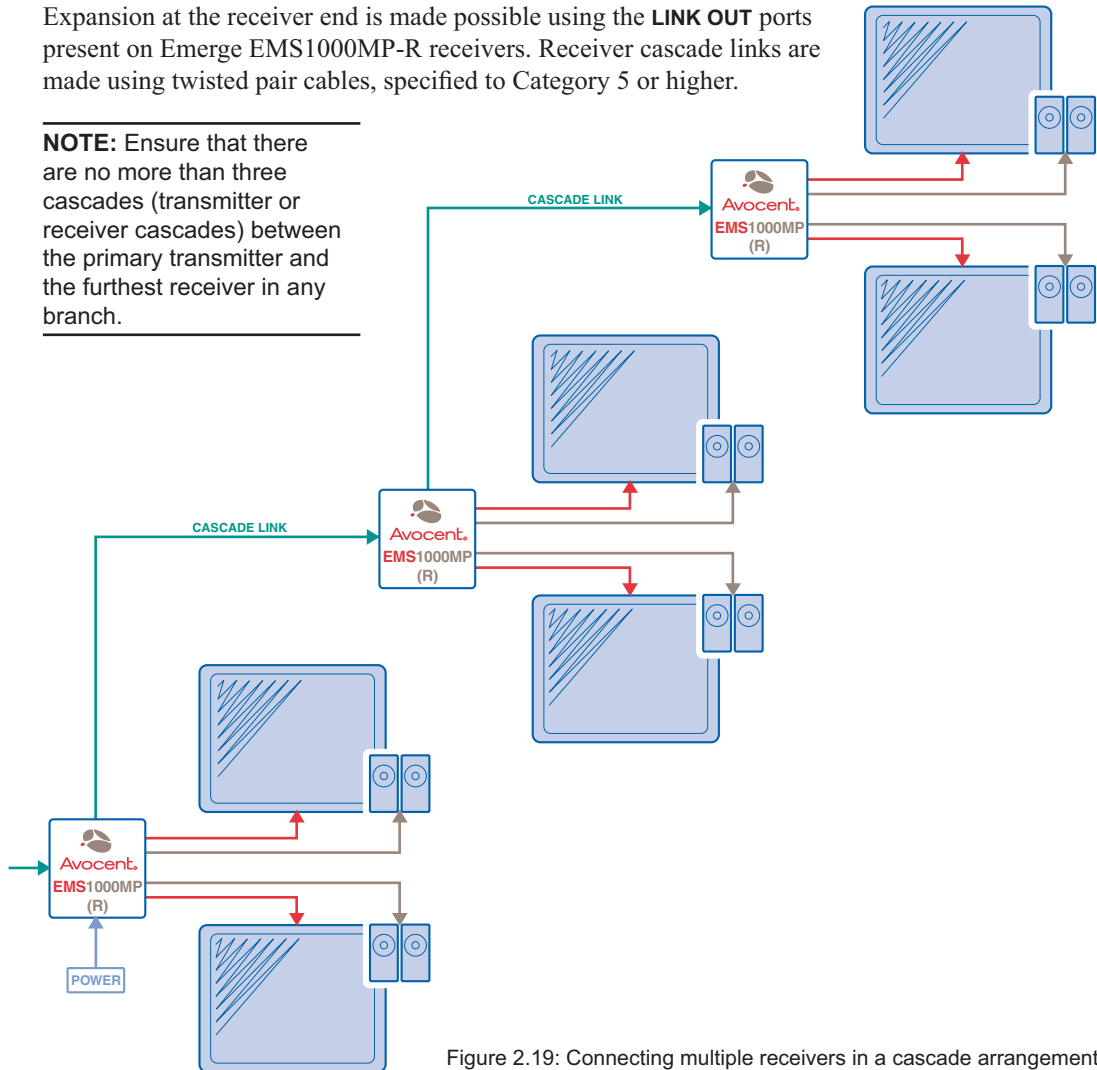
Expansion at the receiver end is made possible using the **LINK OUT** ports present on Emerge EMS1000MP-R receivers. Receiver cascade links are made using twisted pair cables, specified to Category 5 or higher.

**NOTE:** Ensure that there are no more than three cascades (transmitter or receiver cascades) between the primary transmitter and the furthest receiver in any branch.

CASCADE LINK

Avocent
EMS1000MP
(R)

CASCADE LINK

Avocent
EMS1000MP
(R)

Avocent
EMS1000MP
(R)

POWER

Figure 2.19: Connecting multiple receivers in a cascade arrangement